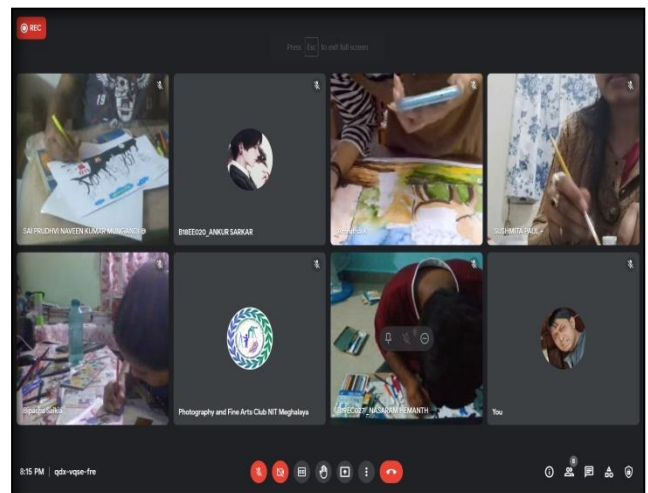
REC

Press Esc to exit full screen

SAI PRUDHVI NAVEEN KUMAR MUNGANDI

B18EE020_ANKUR SARKAR

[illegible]

SUSHMITA PAUL

Bipasha Saikia

Photography and Fine Arts Club NIT Meghalaya

B19EC027_NASARAM HEMANTH

You

8:15 PM | qdx-vqse-fre

8